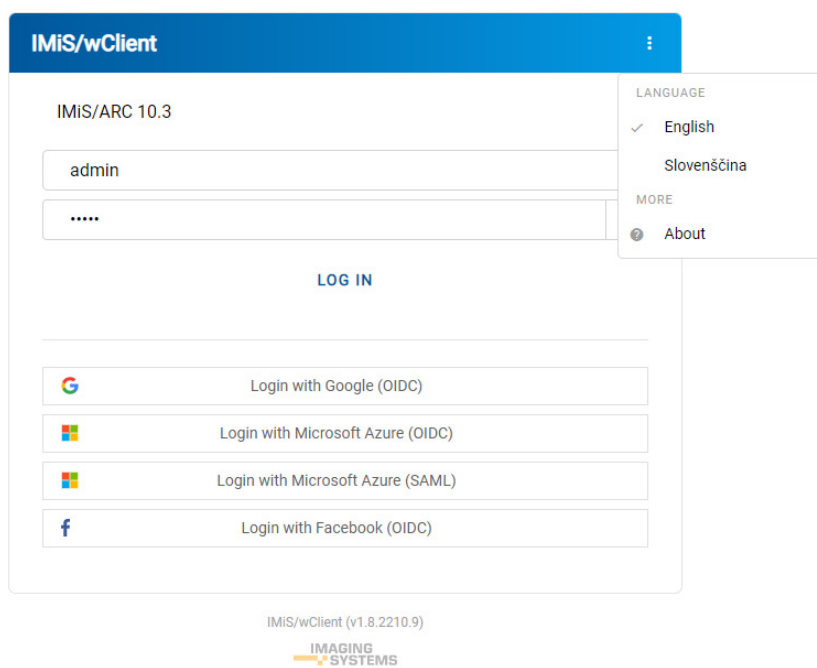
IMiS/wClient

IMiS/ARC 10.3

admin

•••••

LOG IN

LANGUAGE

English

Slovenščina

MORE

About

Login with Google (OIDC)

Login with Microsoft Azure (OIDC)

Login with Microsoft Azure (SAML)

Login with Facebook (OIDC)

IMiS/wClient (v1.8.2210.9)

IMAGING SYSTEMS